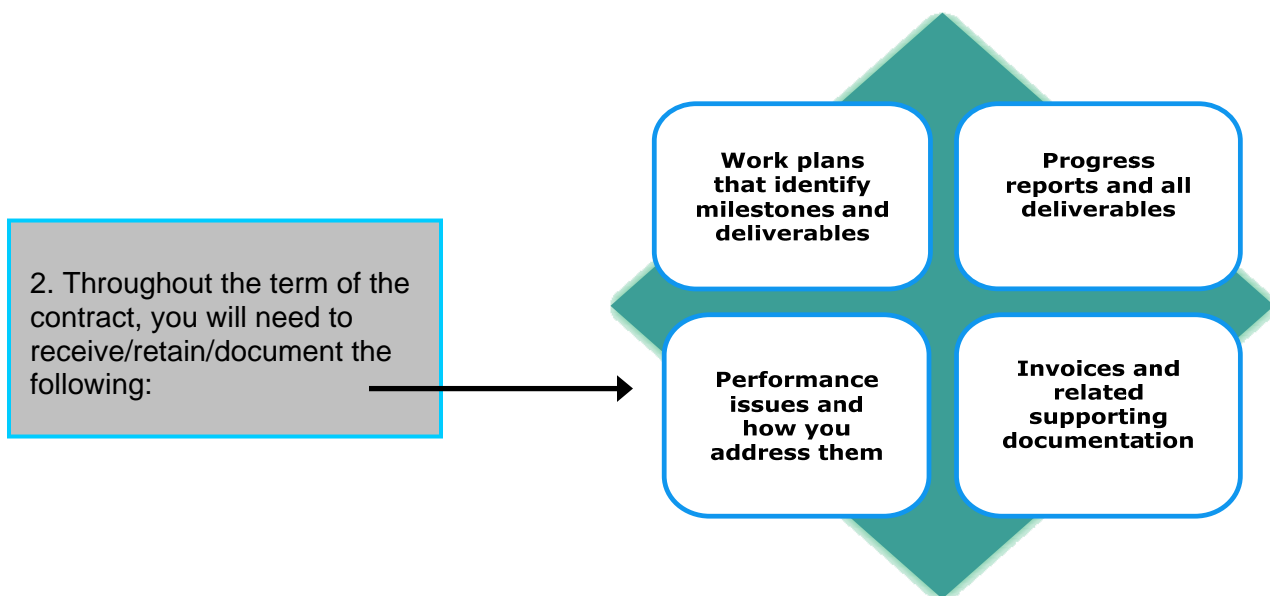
2. Throughout the term of the contract, you will need to receive/retain/document the following:

Work plans that identify milestones and deliverables

Progress reports and all deliverables

Performance issues and how you address them

Invoices and related supporting documentation